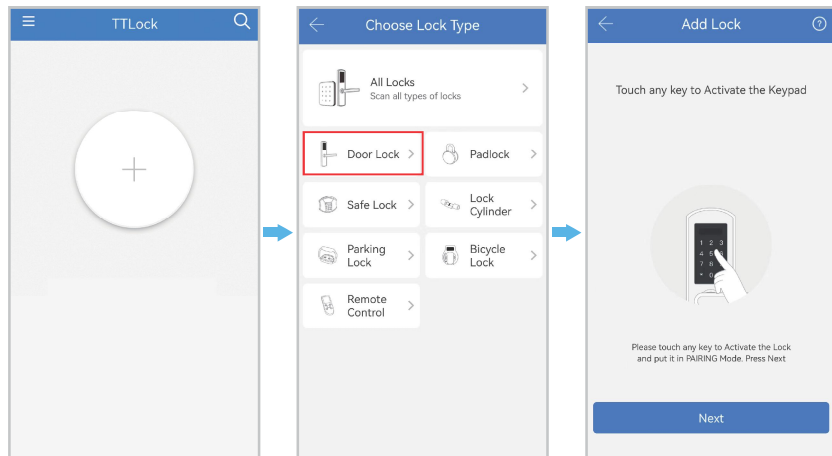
TTLock

+

Choose Lock Type

All Locks
Scan all types of locks

Door Lock

Padlock

Safe Lock

Lock Cylinder

Parking Lock

Bicycle Lock

Remote Control

Add Lock

Touch any key to Activate the Keypad

1 2 3
4 5 6
7 8 9
* 0 #

Please touch any key to Activate the Lock and put it in PAIRING Mode. Press Next

Next